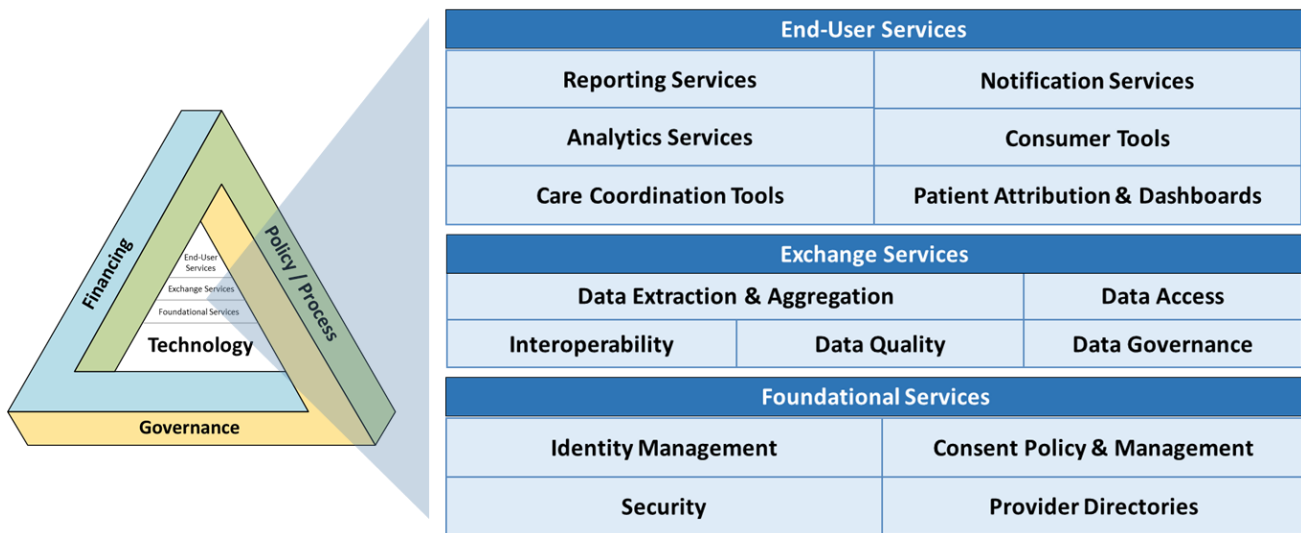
Financing

Policy / Process

End-User Services

Exchange Services

Foundational Services

Technology

Governance

End-User Services

| Reporting Services | Notification Services |
|---|---|
| Analytics Services | Consumer Tools |
| Care Coordination Tools | Patient Attribution & Dashboards |

Exchange Services

| Data Extraction & Aggregation | | Data Access |
|---|---|---|
| Interoperability | Data Quality | Data Governance |

Foundational Services

| Identity Management | Consent Policy & Management |
|---|---|
| Security | Provider Directories |